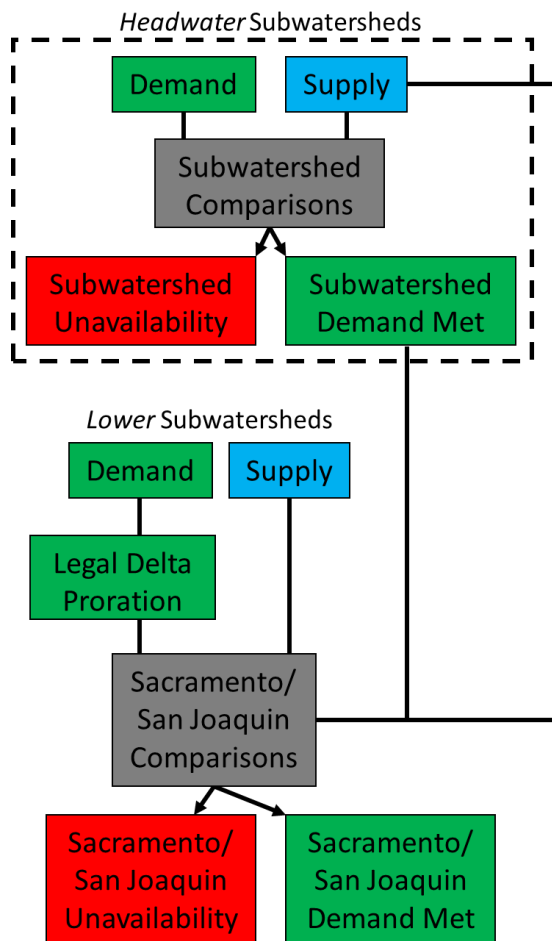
*Headwater* Subwatersheds

Demand

Supply

Subwatershed Comparisons

Subwatershed Unavailability

Subwatershed Demand Met

*Lower* Subwatersheds

Demand

Supply

Legal Delta Proration

Sacramento/ San Joaquin Comparisons

Sacramento/ San Joaquin Unavailability

Sacramento/ San Joaquin Demand Met